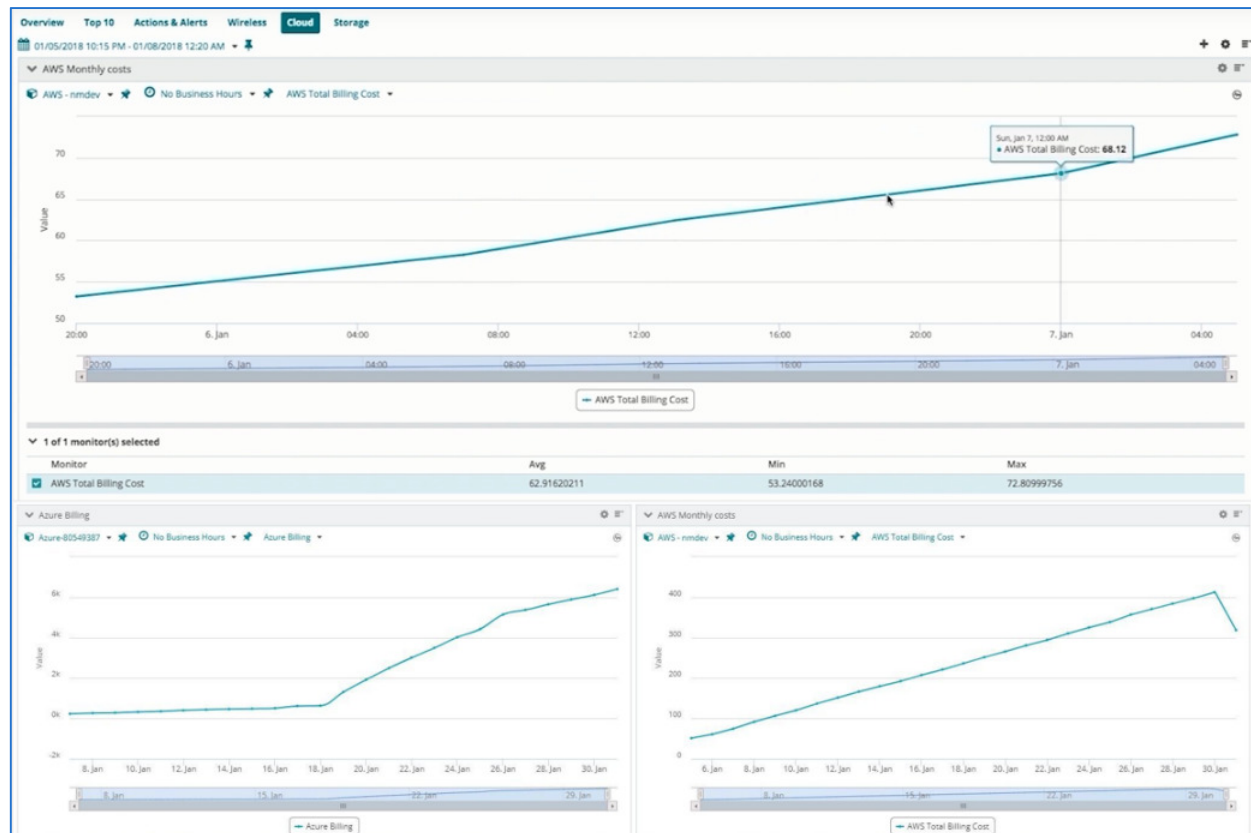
Overview Top 10 Actions & Alerts Wireless Cloud Storage

01/05/2018 10:15 PM - 01/08/2018 12:20 AM

AWS Monthly costs

AWS - nmdev No Business Hours AWS Total Billing Cost

Sun, Jan 7, 12:00 AM
• AWS Total Billing Cost: **68.12**

70
65
60
55
50

Value

20:00 6. Jan 04:00 08:00 12:00 16:00 20:00 7. Jan 04:00

20:00 6. Jan 04:00 08:00 12:00 16:00 20:00 7. Jan 04:00

AWS Total Billing Cost

1 of 1 monitor(s) selected

| Monitor | Avg | Min | Max |
|---|---|---|---|
| AWS Total Billing Cost | 62.91620211 | 53.24000168 | 72.80999756 |

Azure Billing

Azure-80549387 No Business Hours Azure Billing

6k
4k
2k
0k
-2k

Value

8. Jan 10. Jan 12. Jan 14. Jan 16. Jan 18. Jan 20. Jan 22. Jan 24. Jan 26. Jan 28. Jan 30. Jan

8. Jan 15. Jan 22. Jan 29. Jan

Azure Billing

AWS Monthly costs

AWS - nmdev No Business Hours AWS Total Billing Cost

400
300
200
100
0

Value

6. Jan 8. Jan 10. Jan 12. Jan 14. Jan 16. Jan 18. Jan 20. Jan 22. Jan 24. Jan 26. Jan 28. Jan 30. Jan

8. Jan 15. Jan 22. Jan 29. Jan

AWS Total Billing Cost